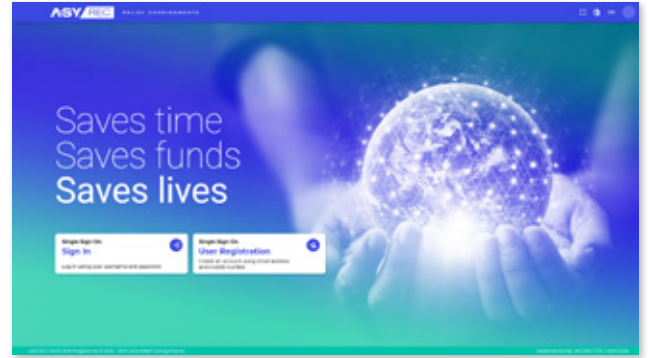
ASY REC RELIEF CONSIGNMENTS

EN

Saves time
Saves funds
Saves lives

Single Sign On
Sign In
Log in using your username and password

Single Sign On
User Registration
Create an account using email address and mobile number

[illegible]

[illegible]